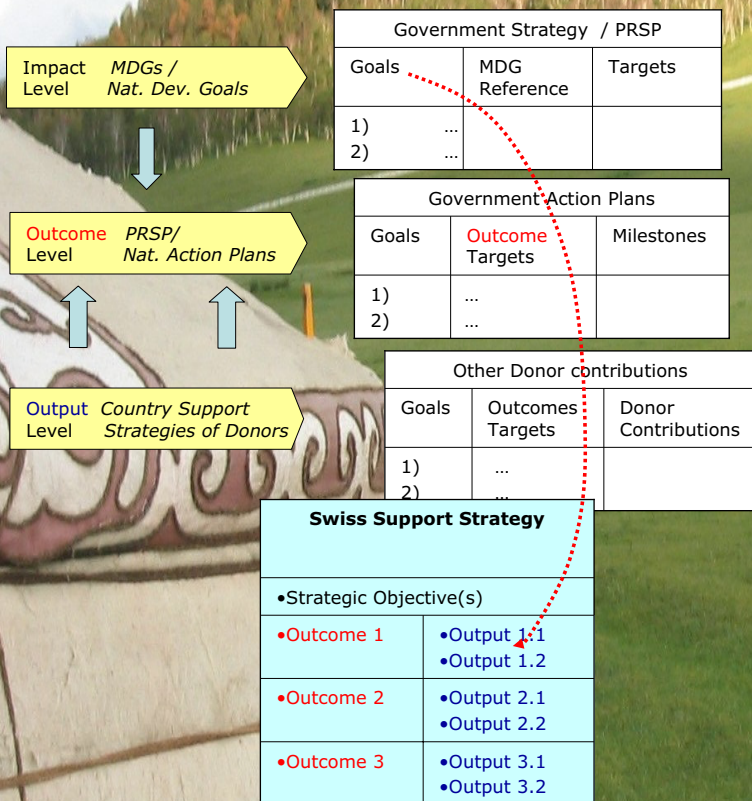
Impact Level MDGs / Nat. Dev. Goals

Outcome Level PRSP/ Nat. Action Plans

Output Level Country Support Strategies of Donors

Government Strategy / PRSP

| Goals | MDG Reference | Targets |
|---|---|---|
| 1) … 2) … | | |

Government Action Plans

| Goals | Outcome Targets | Milestones |
|---|---|---|
| 1) 2) | … … | |

Other Donor contributions

| Goals | Outcomes Targets | Donor Contributions |
|---|---|---|
| 1) 2) | … … | |

| Swiss Support Strategy | |
|---|---|
| •Strategic Objective(s) | |
| •Outcome 1 | •Output 1.1 •Output 1.2 |
| •Outcome 2 | •Output 2.1 •Output 2.2 |
| •Outcome 3 | •Output 3.1 •Output 3.2 |